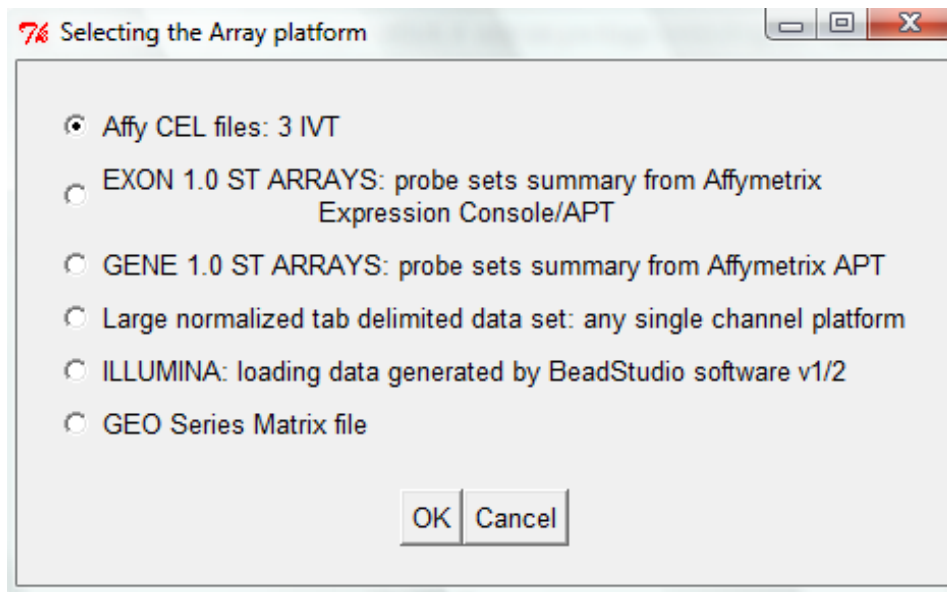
Selecting the Array platform

Affy CEL files: 3 IVT

EXON 1.0 ST ARRAYS: probe sets summary from Affymetrix Expression Console/APT

GENE 1.0 ST ARRAYS: probe sets summary from Affymetrix APT

Large normalized tab delimited data set: any single channel platform

ILLUMINA: loading data generated by BeadStudio software v1/2

GEO Series Matrix file

OK Cancel